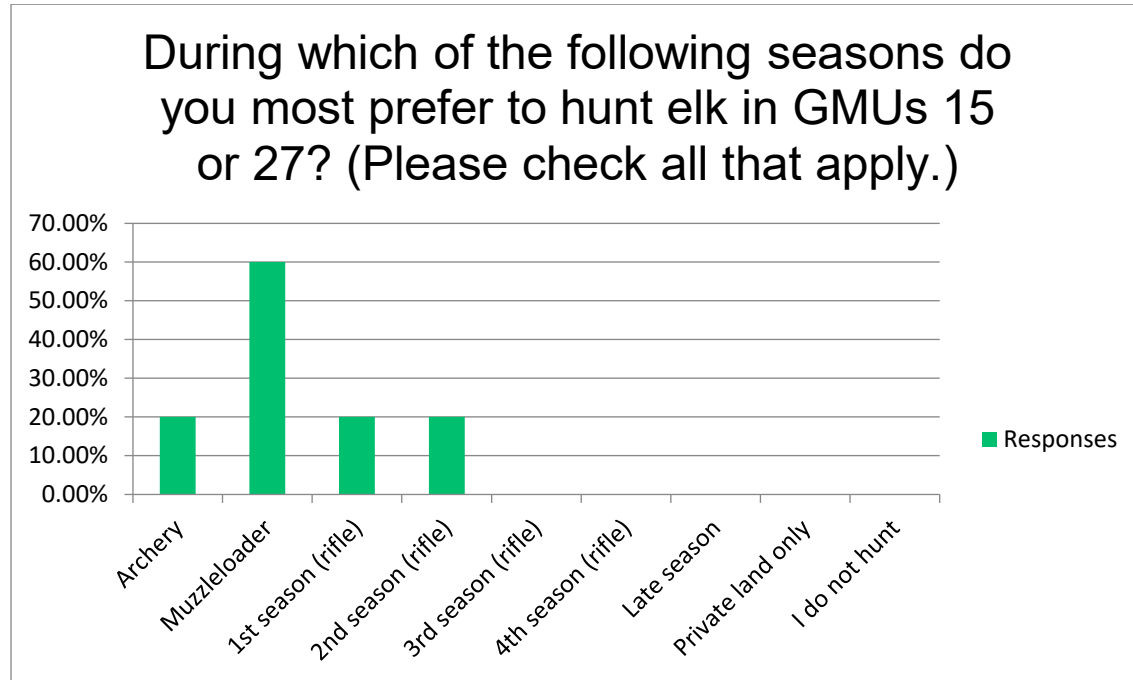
During which of the following seasons do you most prefer to hunt elk in GMUs 15 or 27? (Please check all that apply.)

70.00%
60.00%
50.00%
40.00%
30.00%
20.00%
10.00%
0.00%

Archery
Muzzleloader
1st season (rifle)
2nd season (rifle)
3rd season (rifle)
4th season (rifle)
Late season
Private land only
I do not hunt

Responses